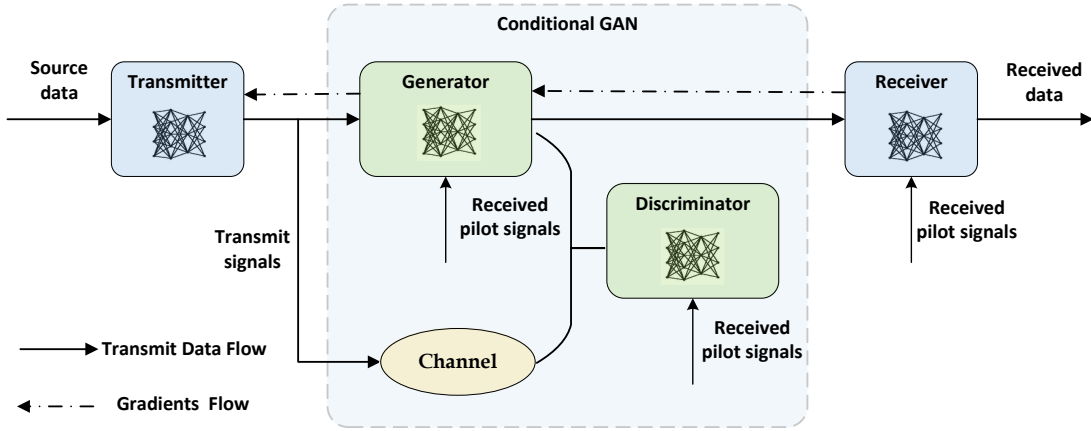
Conditional GAN

Source data

Transmitter

Generator

Receiver

Received data

Received pilot signals

Discriminator

Received pilot signals

Transmit signals

Channel

Received pilot signals

Transmit Data Flow

Gradients Flow